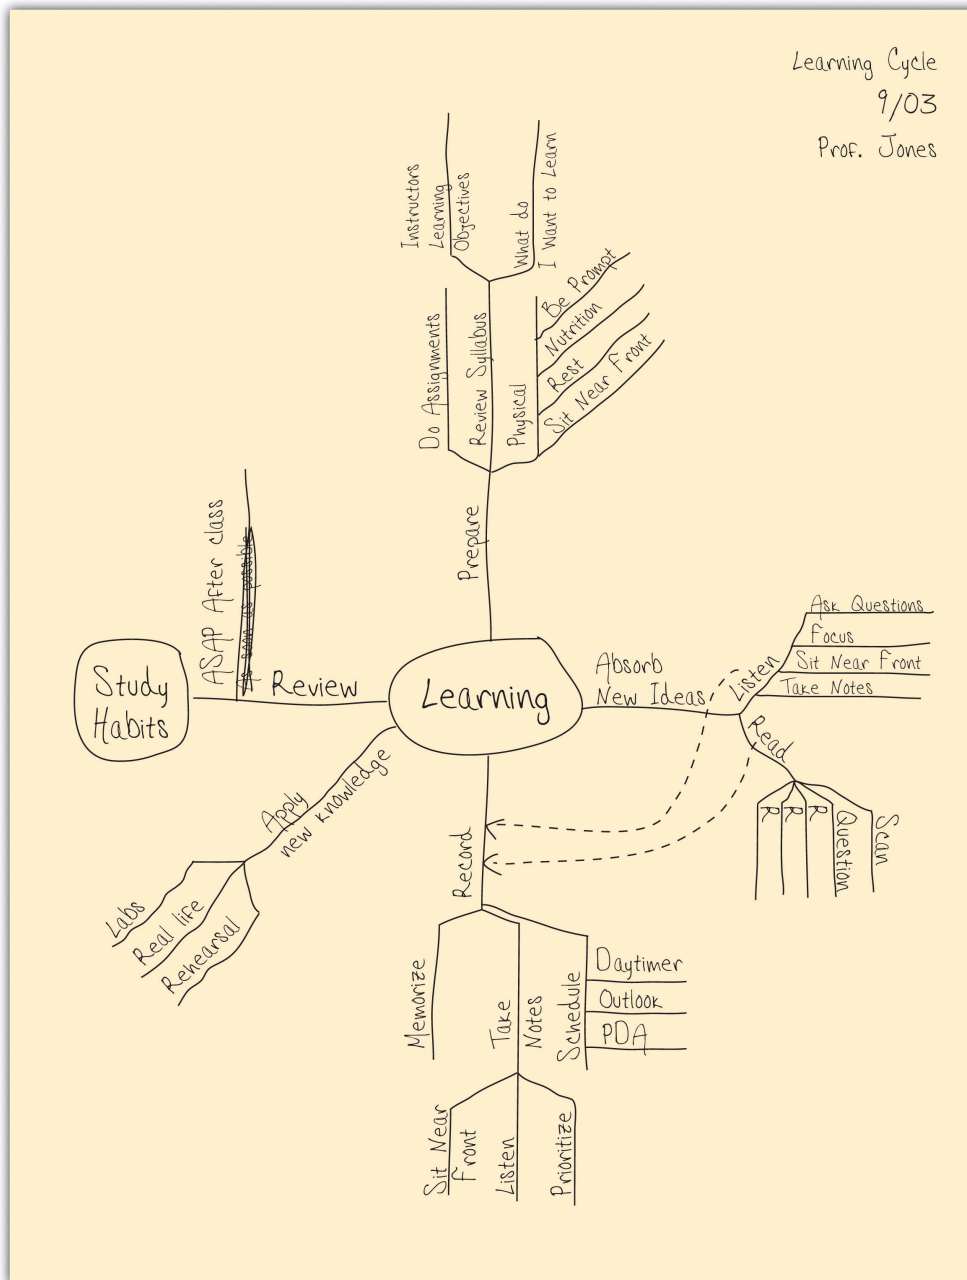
Learning Cycle
9/03
Prof. Jones

Learning

Prepare
Do Assignments
Review Syllabus
Instructors Learning Objectives
What do I Want to Learn
Physical
Be Prompt
Nutrition
Rest
Sit Near Front

Absorb New Ideas
Listen
Ask Questions
Focus
Sit Near Front
Take Notes
Read
R
R
R
Question
Scan

Record
Memorize
Take Notes
Sit Near Front
Listen
Prioritize
Schedule
Daytimer
Outlook
PDA

Apply new knowledge
Labs
Real life
Rehearsal

Review
ASAP After class
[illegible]

Study Habits